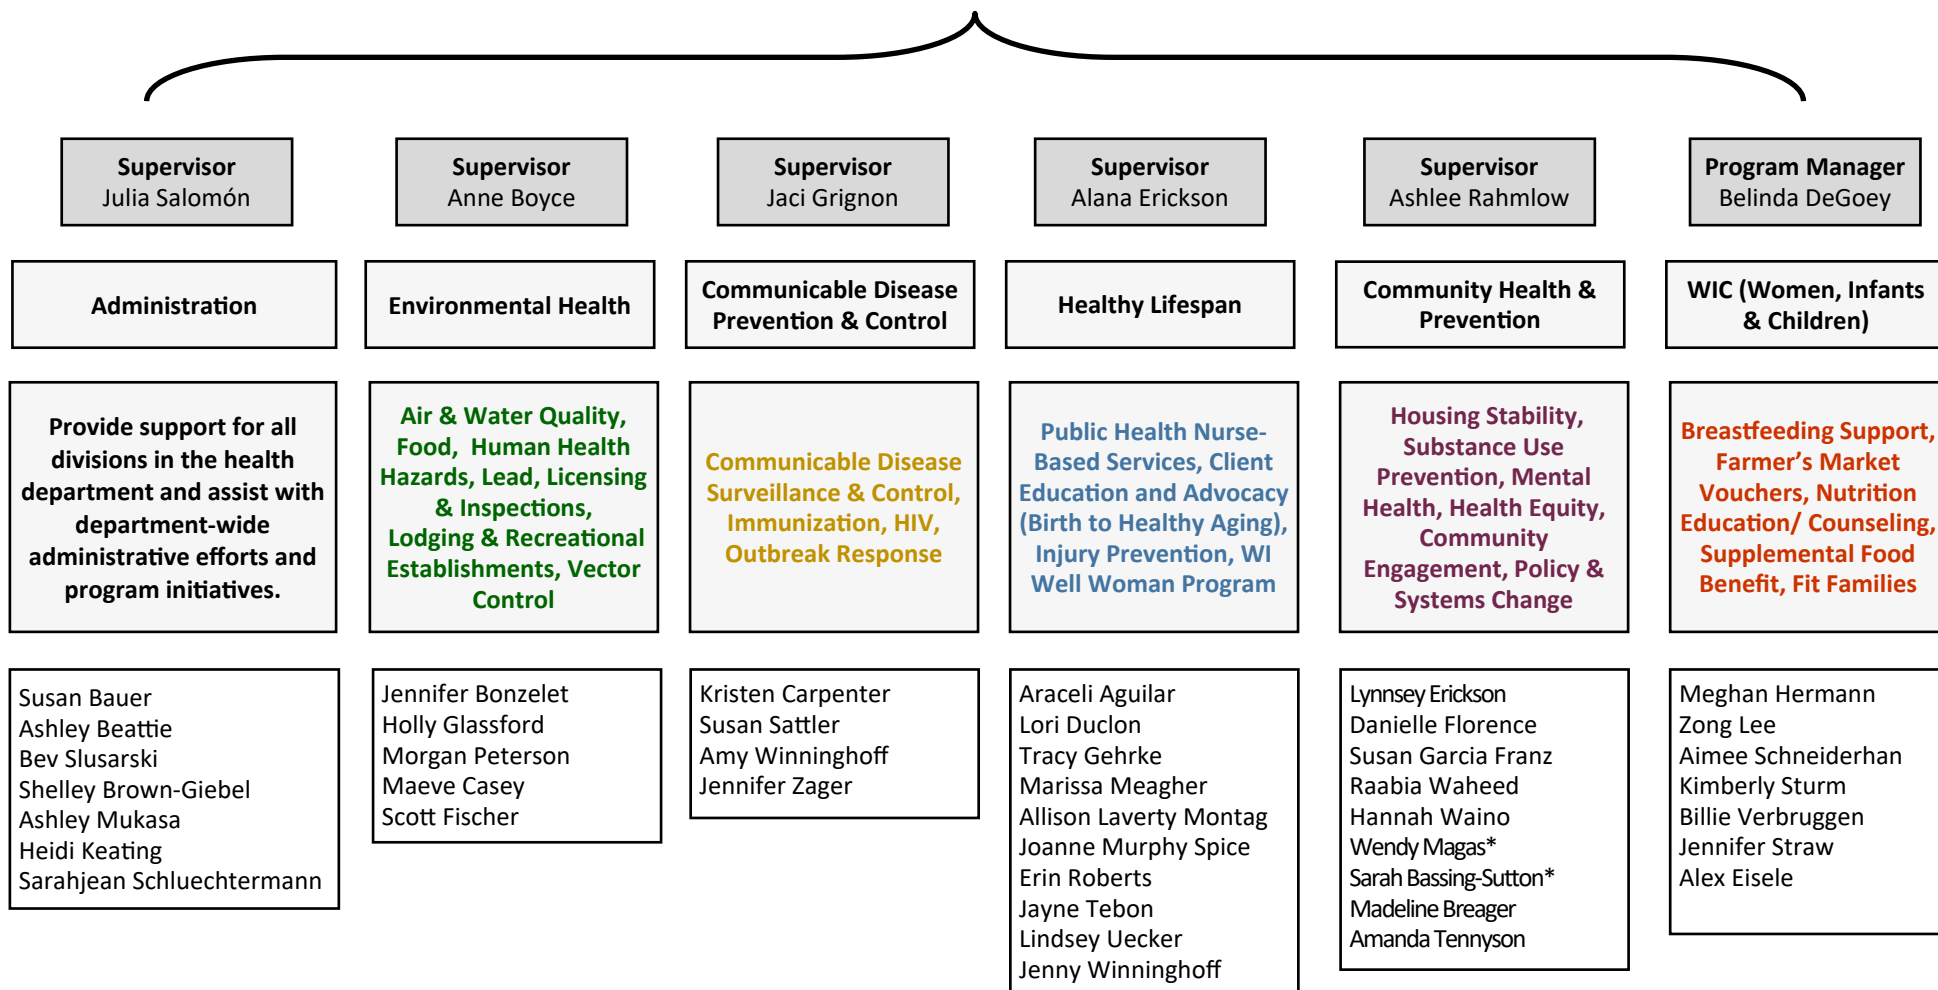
Supervisor
Julia Salomón

Administration

Provide support for all divisions in the health department and assist with department-wide administrative efforts and program initiatives.

Susan Bauer
Ashley Beattie
Bev Slusarski
Shelley Brown-Giebel
Ashley Mukasa
Heidi Keating
Sarahjean Schluechtermann

Supervisor
Anne Boyce

Environmental Health

Air & Water Quality, Food, Human Health Hazards, Lead, Licensing & Inspections, Lodging & Recreational Establishments, Vector Control

Jennifer Bonzelet
Holly Glassford
Morgan Peterson
Maeve Casey
Scott Fischer

Supervisor
Jaci Grignon

Communicable Disease Prevention & Control

Communicable Disease Surveillance & Control, Immunization, HIV, Outbreak Response

Kristen Carpenter
Susan Sattler
Amy Winninghoff
Jennifer Zager

Supervisor
Alana Erickson

Healthy Lifespan

Public Health Nurse-Based Services, Client Education and Advocacy (Birth to Healthy Aging), Injury Prevention, WI Well Woman Program

Araceli Aguilar
Lori Duclon
Tracy Gehrke
Marissa Meagher
Allison Laverty Montag
Joanne Murphy Spice
Erin Roberts
Jayne Tebon
Lindsey Uecker
Jenny Winninghoff

Supervisor
Ashlee Rahmlow

Community Health & Prevention

Housing Stability, Substance Use Prevention, Mental Health, Health Equity, Community Engagement, Policy & Systems Change

Lynnsey Erickson
Danielle Florence
Susan Garcia Franz
Raabia Waheed
Hannah Waino
Wendy Magas*
Sarah Bassing-Sutton*
Madeline Breager
Amanda Tennyson

Program Manager
Belinda DeGoey

WIC (Women, Infants & Children)

Breastfeeding Support, Farmer's Market Vouchers, Nutrition Education/ Counseling, Supplemental Food Benefit, Fit Families

Meghan Hermann
Zong Lee
Aimee Schneiderhan
Kimberly Sturm
Billie Verbruggen
Jennifer Straw
Alex Eisele